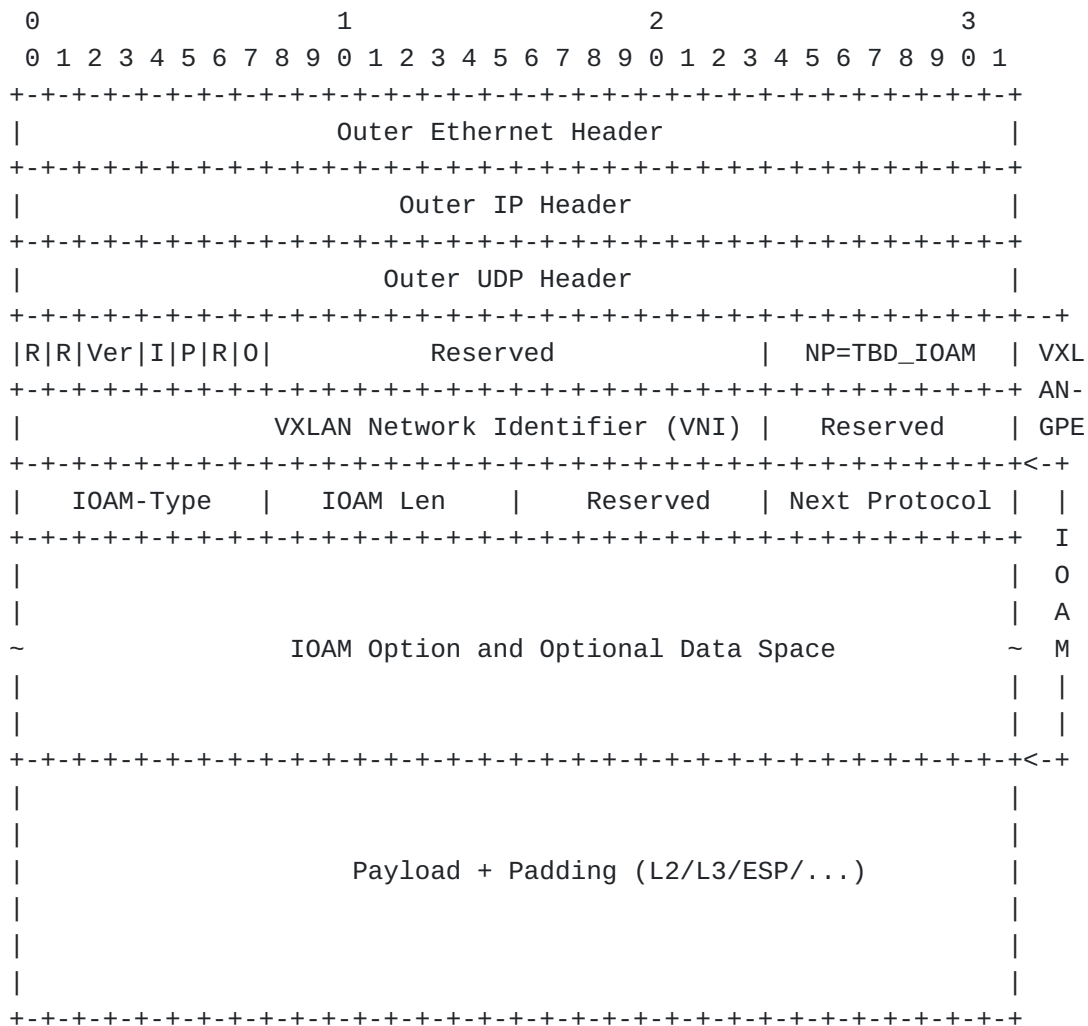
0 1 2 3
0 1 2 3 4 5 6 7 8 9 0 1 2 3 4 5 6 7 8 9 0 1 2 3 4 5 6 7 8 9 0 1

Outer Ethernet Header

Outer IP Header

Outer UDP Header

| R | R | Ver | I | P | R | O | Reserved | NP=TBD_IOAM |
|---|---|---|---|---|---|---|---|---|

VXLAN Network Identifier (VNI) | Reserved

VXLAN-GPE

| IOAM-Type | IOAM Len | Reserved | Next Protocol |
|---|---|---|---|

IOAM Option and Optional Data Space

IOAM

Payload + Padding (L2/L3/ESP/...)